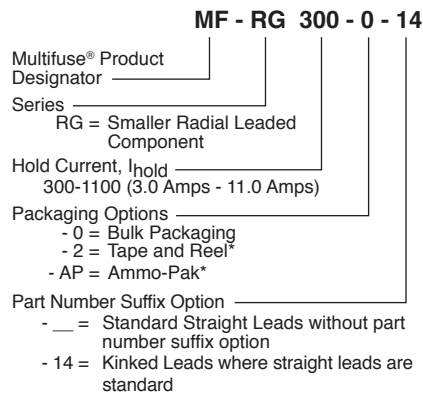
MF - RG 300 - 0 - 14

Multifuse® Product Designator

Series
RG = Smaller Radial Leaded Component

Hold Current, $I_{hold}$
300-1100 (3.0 Amps - 11.0 Amps)

Packaging Options
- 0 = Bulk Packaging
- 2 = Tape and Reel*
- AP = Ammo-Pak*

Part Number Suffix Option
- __ = Standard Straight Leads without part number suffix option
- 14 = Kinked Leads where straight leads are standard